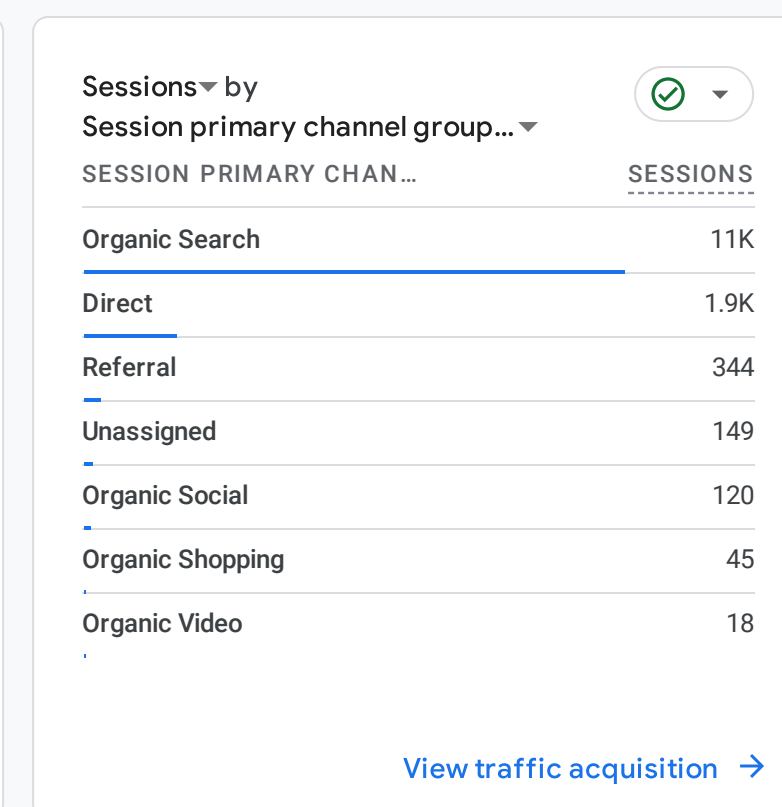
Sessions by
Session primary channel group...

| SESSION PRIMARY CHAN... | SESSIONS |
|---|---|
| Organic Search | 11K |
| Direct | 1.9K |
| Referral | 344 |
| Unassigned | 149 |
| Organic Social | 120 |
| Organic Shopping | 45 |
| Organic Video | 18 |

View traffic acquisition →